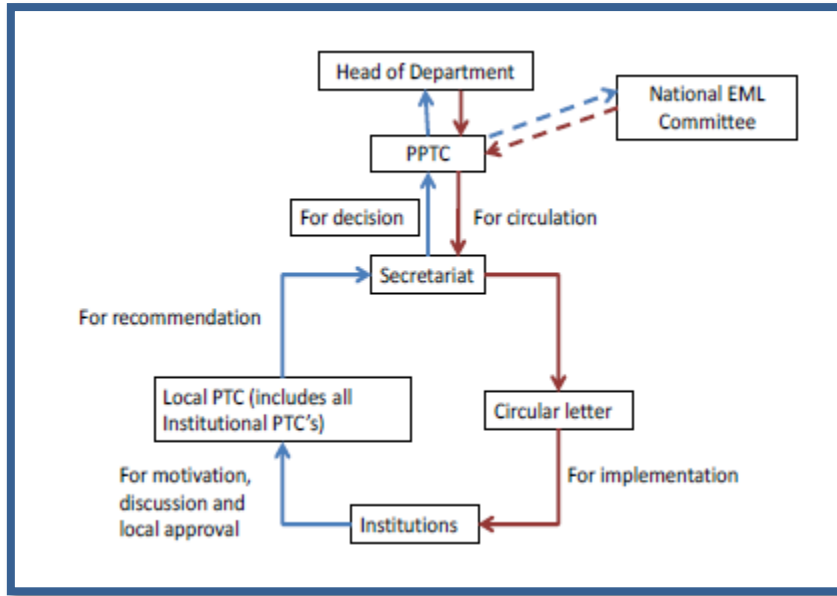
Head of Department

National EML Committee

PPTC

For decision

For circulation

Secretariat

For recommendation

Local PTC (includes all Institutional PTC's)

Circular letter

For implementation

For motivation, discussion and local approval

Institutions